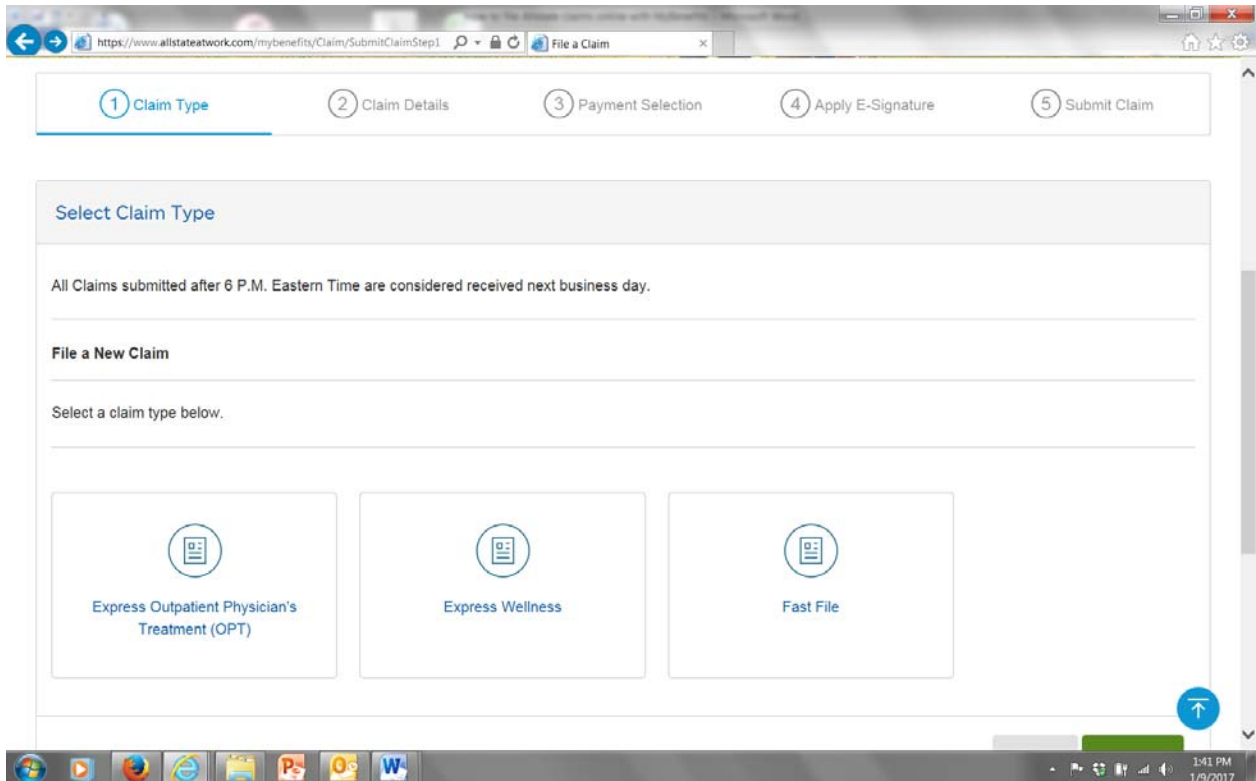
https://www.allstateatwork.com/mybenefits/Claim/SubmitClaimStep1

File a Claim

1 Claim Type

2 Claim Details

3 Payment Selection

4 Apply E-Signature

5 Submit Claim

Select Claim Type

All Claims submitted after 6 P.M. Eastern Time are considered received next business day.

File a New Claim

Select a claim type below.

Express Outpatient Physician's Treatment (OPT)

Express Wellness

Fast File

1:41 PM
1/9/2017